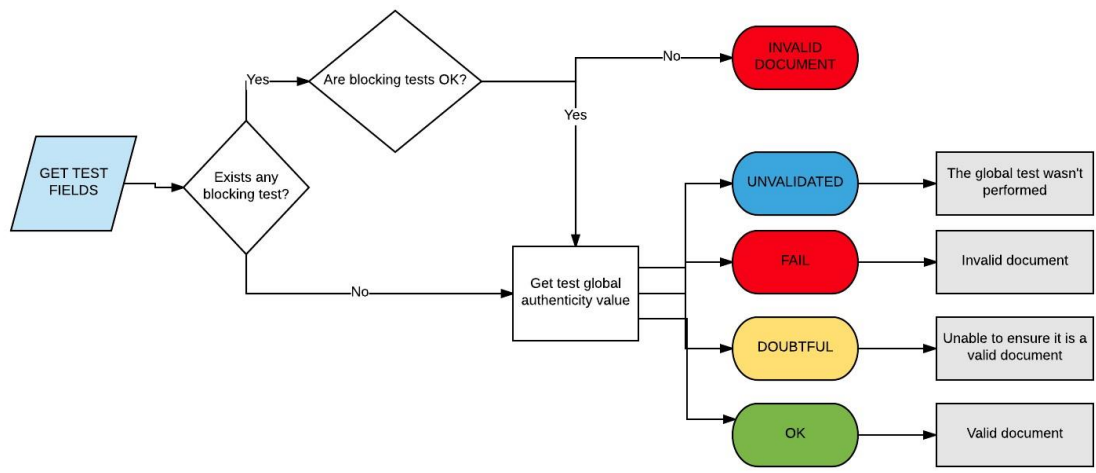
GET TEST FIELDS

Exists any blocking test?

Yes

Are blocking tests OK?

No

INVALID DOCUMENT

Yes

No

Get test global authenticity value

UNVALIDATED

The global test wasn't performed

FAIL

Invalid document

DOUBTFUL

Unable to ensure it is a valid document

OK

Valid document